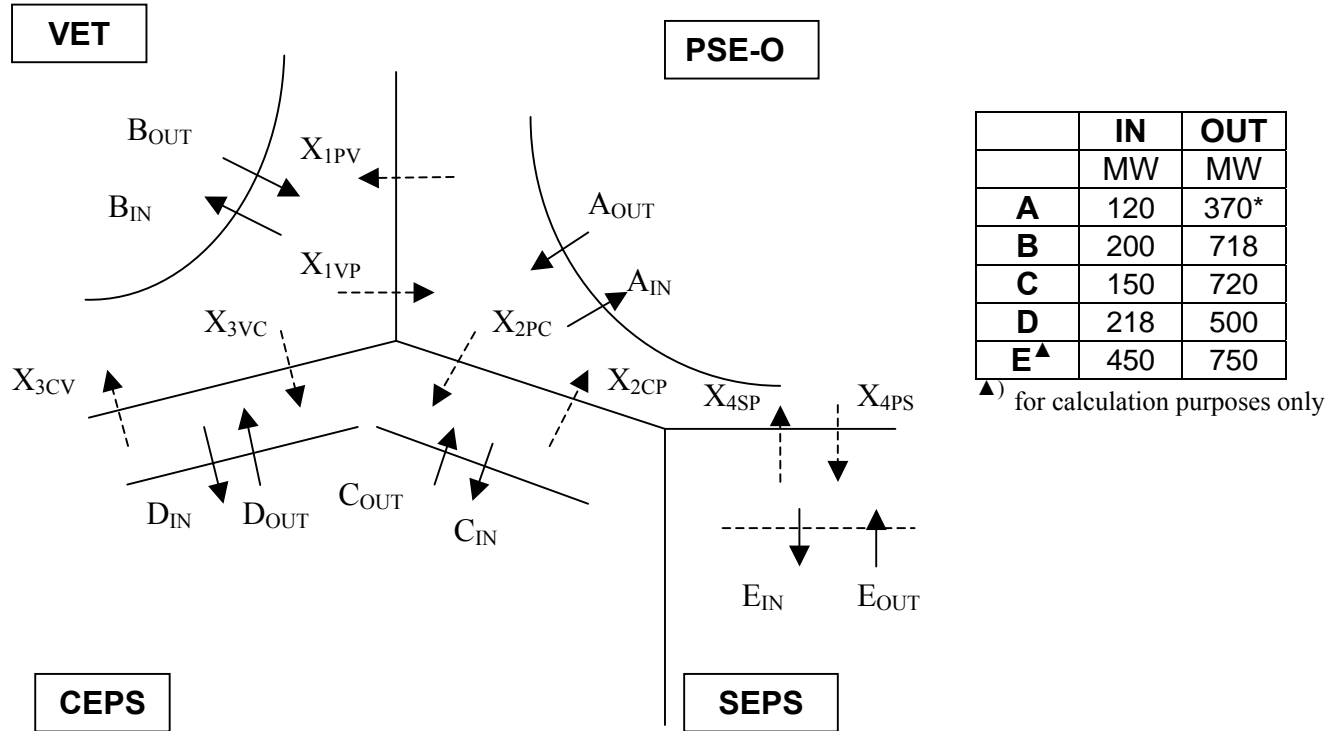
VET

PSE-O

$B_{OUT}$

$X_{1PV}$

$B_{IN}$

$A_{OUT}$

$X_{1VP}$

$A_{IN}$

$X_{3VC}$

$X_{2PC}$

$X_{3CV}$

$X_{2CP}$

$X_{4SP}$

$X_{4PS}$

$D_{IN}$

$D_{OUT}$

$C_{OUT}$

$C_{IN}$

$E_{IN}$

$E_{OUT}$

CEPS

SEPS

| | IN | OUT |
|---|---|---|
| | MW | MW |
| A | 120 | 370* |
| B | 200 | 718 |
| C | 150 | 720 |
| D | 218 | 500 |
| E▲ | 450 | 750 |

▲) for calculation purposes only